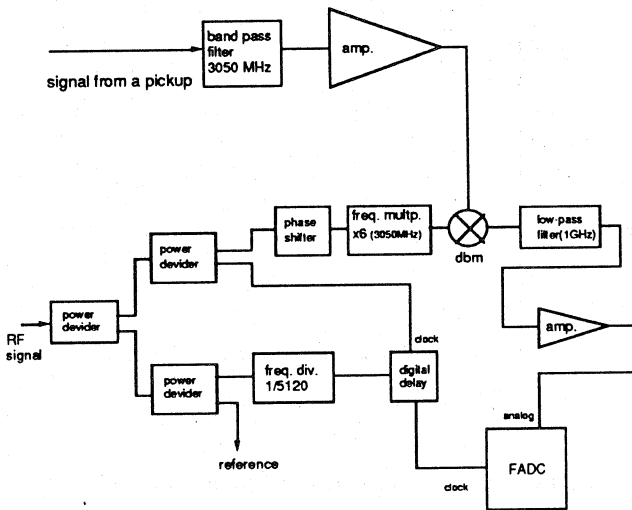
band pass filter 3050 MHz

amp.

signal from a pickup

phase shifter

freq. multp. x6 (3050MHz)

low-pass filter(1GHz)

power devider

dbm

RF signal

power devider

amp.

clock

power devider

freq. div. 1/5120

digital delay

analog

reference

FADC

clock